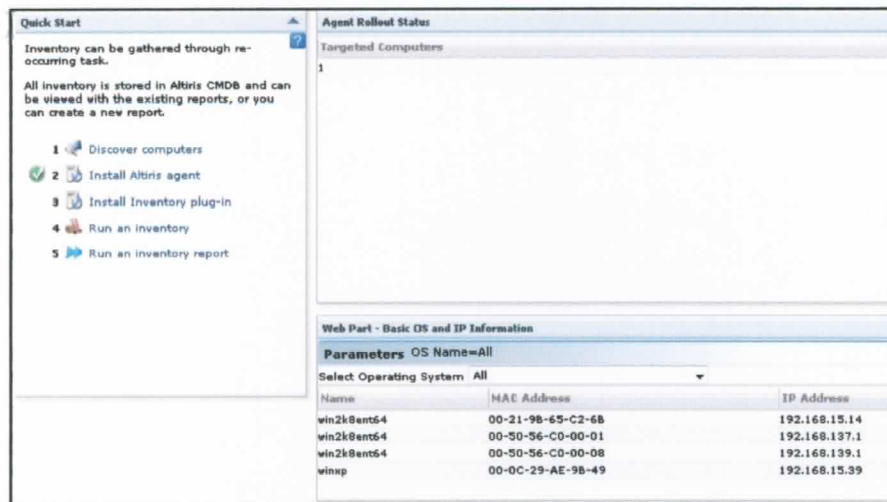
Quick Start

Inventory can be gathered through re-occurring task.

All inventory is stored in Altiris CMDB and can be viewed with the existing reports, or you can create a new report.

1 Discover computers
2 Install Altiris agent
3 Install Inventory plug-in
4 Run an inventory
5 Run an inventory report

Agent Rollout Status

Targeted Computers

1

Web Part - Basic OS and IP Information

Parameters OS Name=All

Select Operating System All

| Name | MAC Address | IP Address |
|---|---|---|
| win2k8ent64 | 00-21-9B-65-C2-6B | 192.168.15.14 |
| win2k8ent64 | 00-50-56-C0-00-01 | 192.168.137.1 |
| win2k8ent64 | 00-50-56-C0-00-08 | 192.168.139.1 |
| winxp | 00-0C-29-AE-9B-49 | 192.168.15.39 |